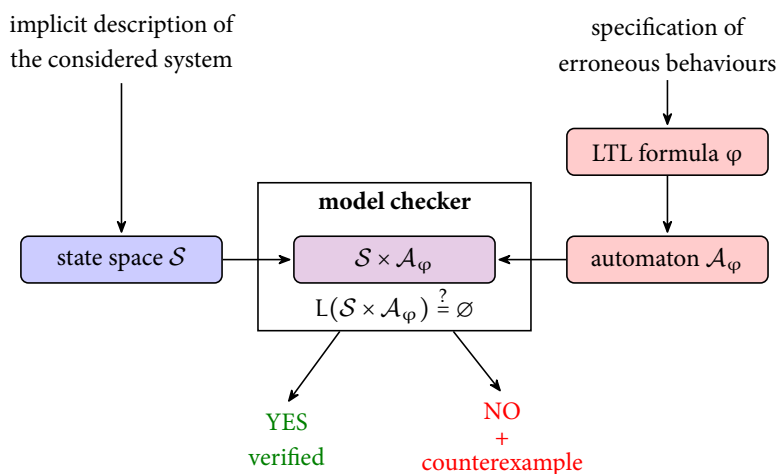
implicit description of the considered system

specification of erroneous behaviours

LTL formula $\varphi$

model checker

state space $\mathcal{S}$

$\mathcal{S} \times \mathcal{A}_\varphi$

automaton $\mathcal{A}_\varphi$

$L(\mathcal{S} \times \mathcal{A}_\varphi) \stackrel{?}{=} \varnothing$

YES
verified

NO
+
counterexample